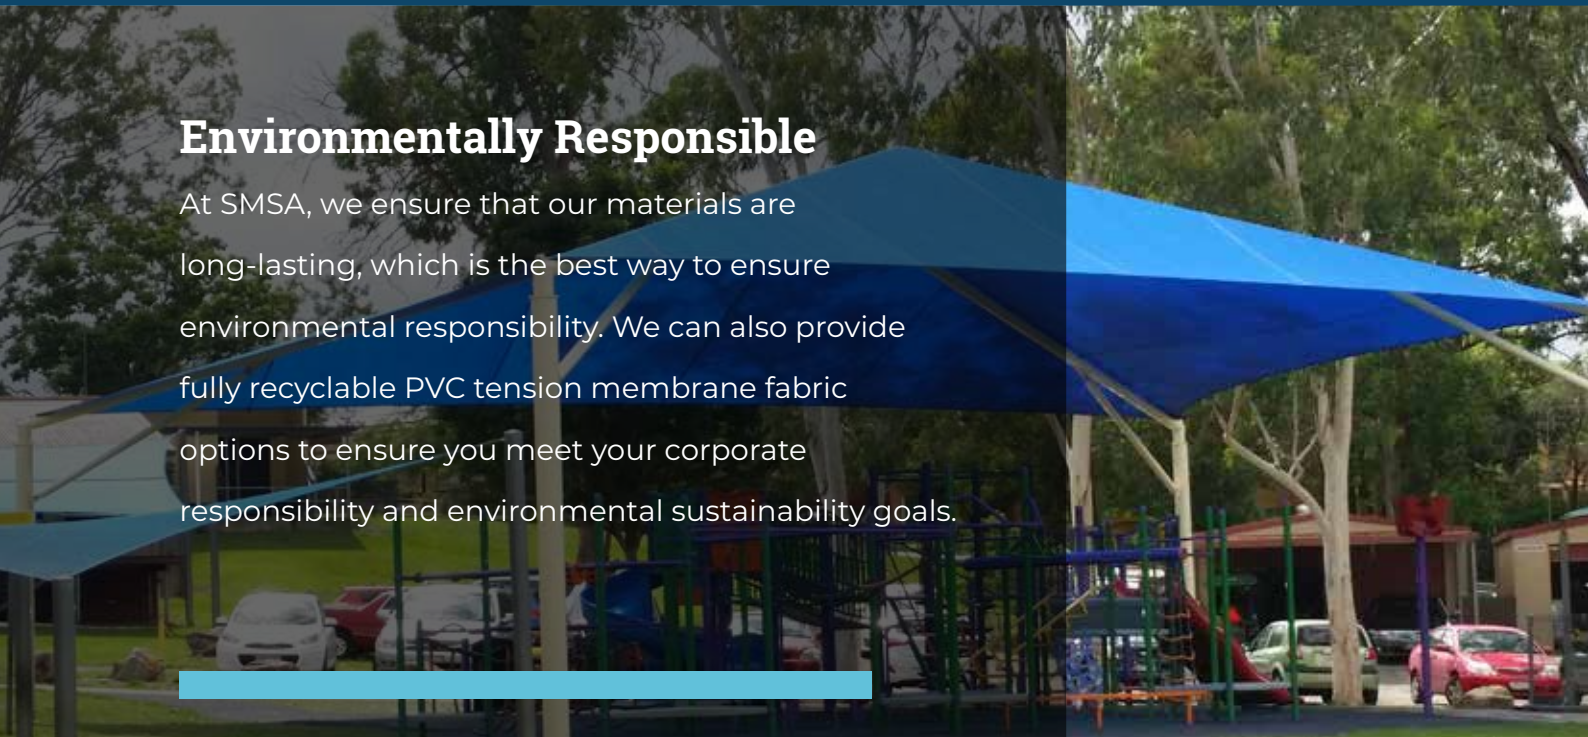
Environmentally Responsible

At SMSA, we ensure that our materials are long-lasting, which is the best way to ensure environmental responsibility. We can also provide fully recyclable PVC tension membrane fabric options to ensure you meet your corporate responsibility and environmental sustainability goals.